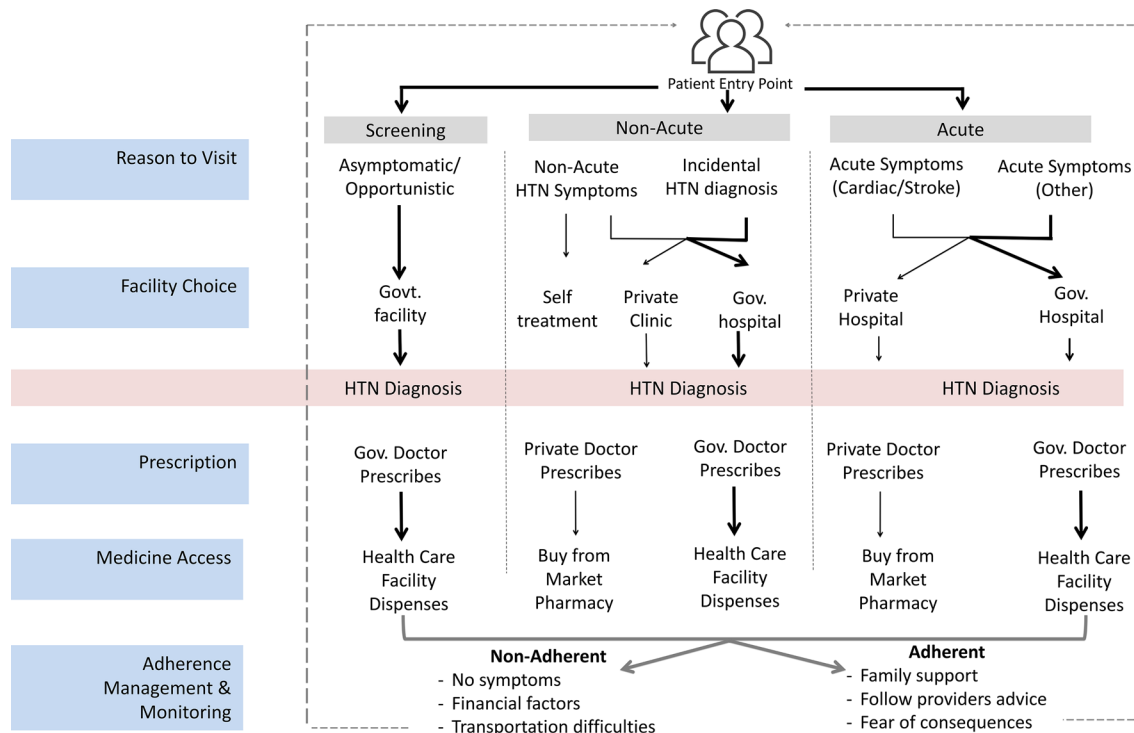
Patient Entry Point

Screening

Non-Acute

Acute

Reason to Visit

Asymptomatic/ Opportunistic

Non-Acute HTN Symptoms

Incidental HTN diagnosis

Acute Symptoms (Cardiac/Stroke)

Acute Symptoms (Other)

Facility Choice

Govt. facility

Self treatment

Private Clinic

Gov. hospital

Private Hospital

Gov. Hospital

HTN Diagnosis

HTN Diagnosis

HTN Diagnosis

Prescription

Gov. Doctor Prescribes

Private Doctor Prescribes

Gov. Doctor Prescribes

Private Doctor Prescribes

Gov. Doctor Prescribes

Medicine Access

Health Care Facility Dispenses

Buy from Market Pharmacy

Health Care Facility Dispenses

Buy from Market Pharmacy

Health Care Facility Dispenses

Adherence Management & Monitoring

Non-Adherent
- No symptoms
- Financial factors
- Transportation difficulties

Adherent
- Family support
- Follow providers advice
- Fear of consequences